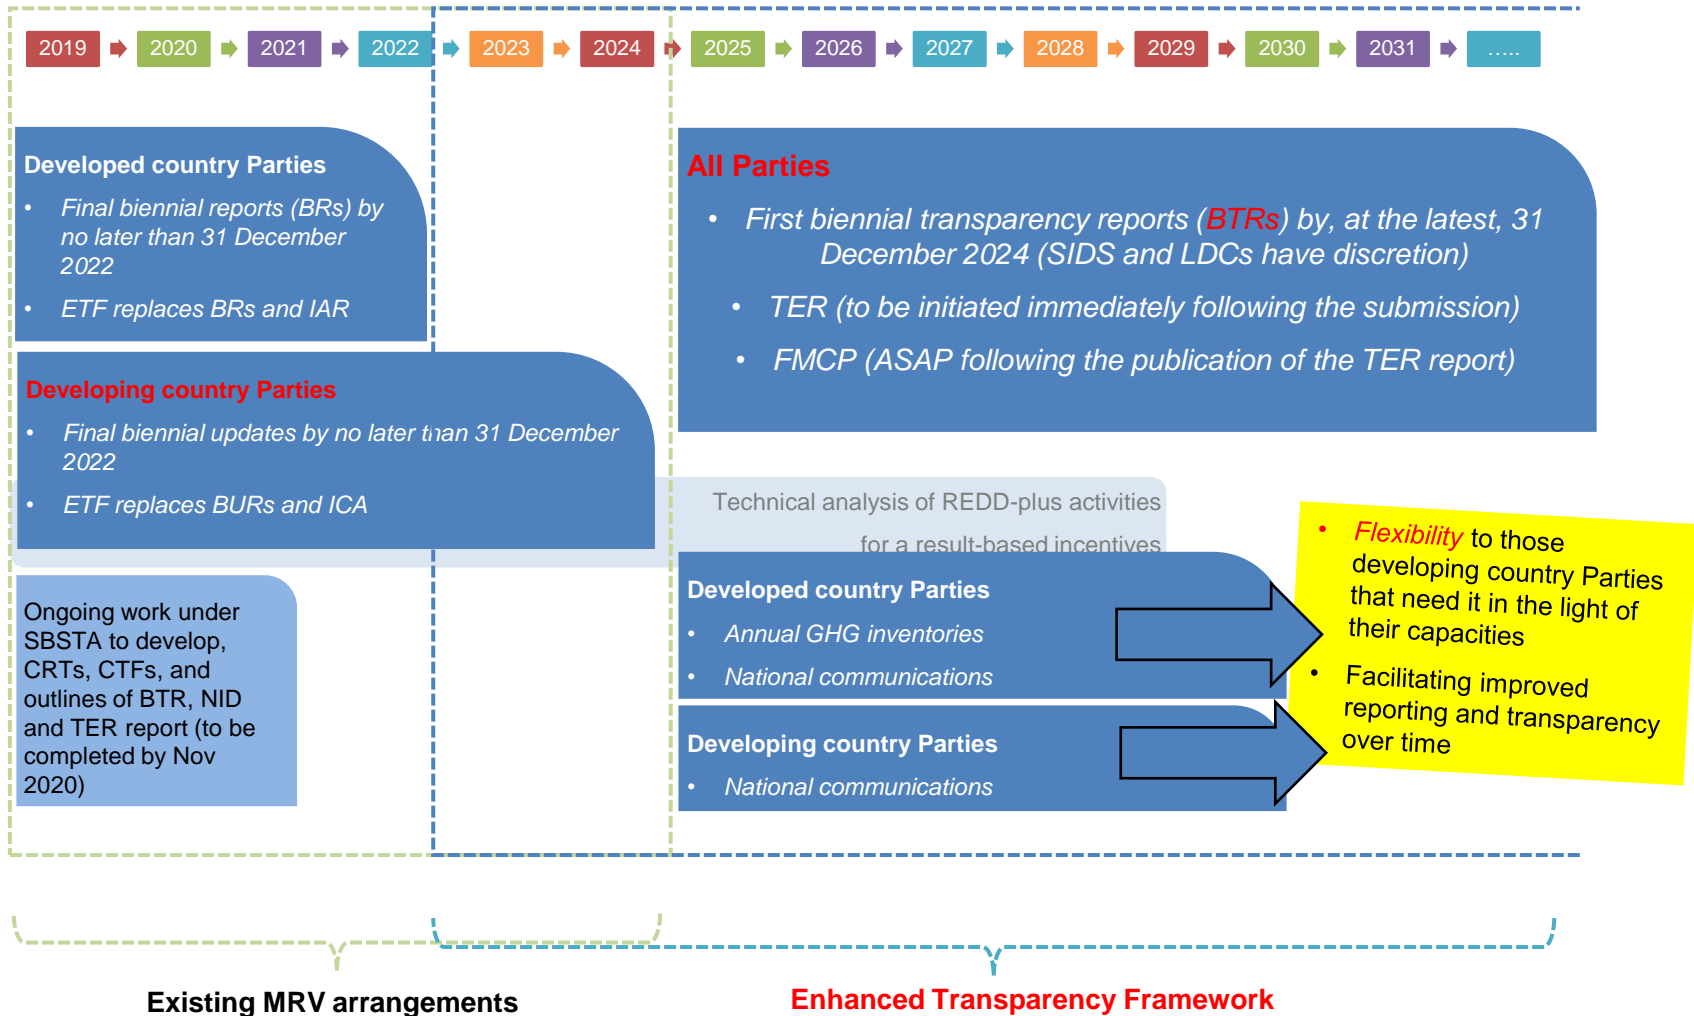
2019 2020 2021 2022 2023 2024 2025 2026 2027 2028 2029 2030 2031 .....

Developed country Parties

- Final biennial reports (BRs) by no later than 31 December 2022
- ETF replaces BRs and IAR

Developing country Parties

- Final biennial updates by no later than 31 December 2022
- ETF replaces BURs and ICA

Ongoing work under SBSTA to develop, CRTs, CTFs, and outlines of BTR, NID and TER report (to be completed by Nov 2020)

All Parties

- First biennial transparency reports (BTRs) by, at the latest, 31 December 2024 (SIDS and LDCs have discretion)
- TER (to be initiated immediately following the submission)
- FMCP (ASAP following the publication of the TER report)

Technical analysis of REDD-plus activities for a result-based incentives

Developed country Parties

- Annual GHG inventories
- National communications

Developing country Parties

- National communications

- Flexibility to those developing country Parties that need it in the light of their capacities
- Facilitating improved reporting and transparency over time

Existing MRV arrangements

Enhanced Transparency Framework